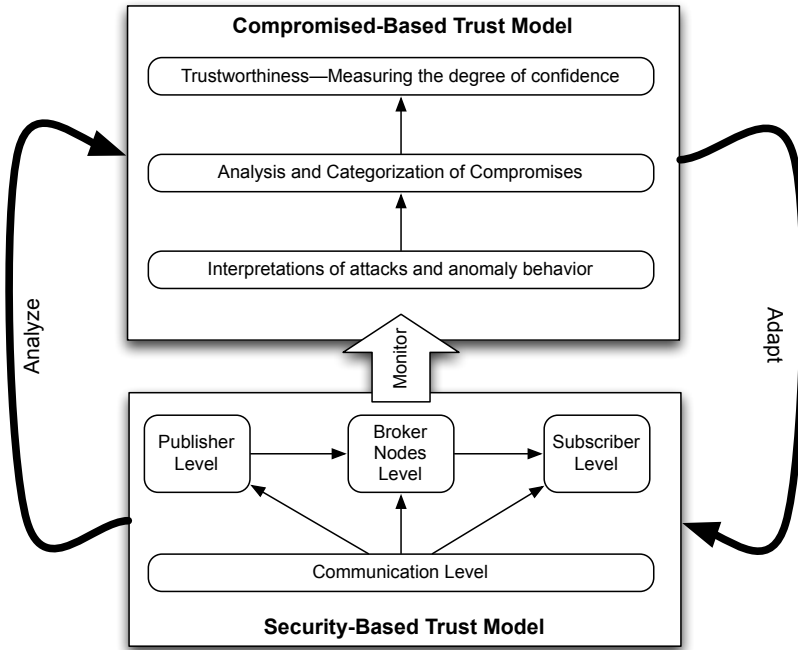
Compromised-Based Trust Model

Trustworthiness—Measuring the degree of confidence

Analysis and Categorization of Compromises

Interpretations of attacks and anomaly behavior

Analyze

Monitor

Adapt

Publisher Level

Broker Nodes Level

Subscriber Level

Communication Level

Security-Based Trust Model